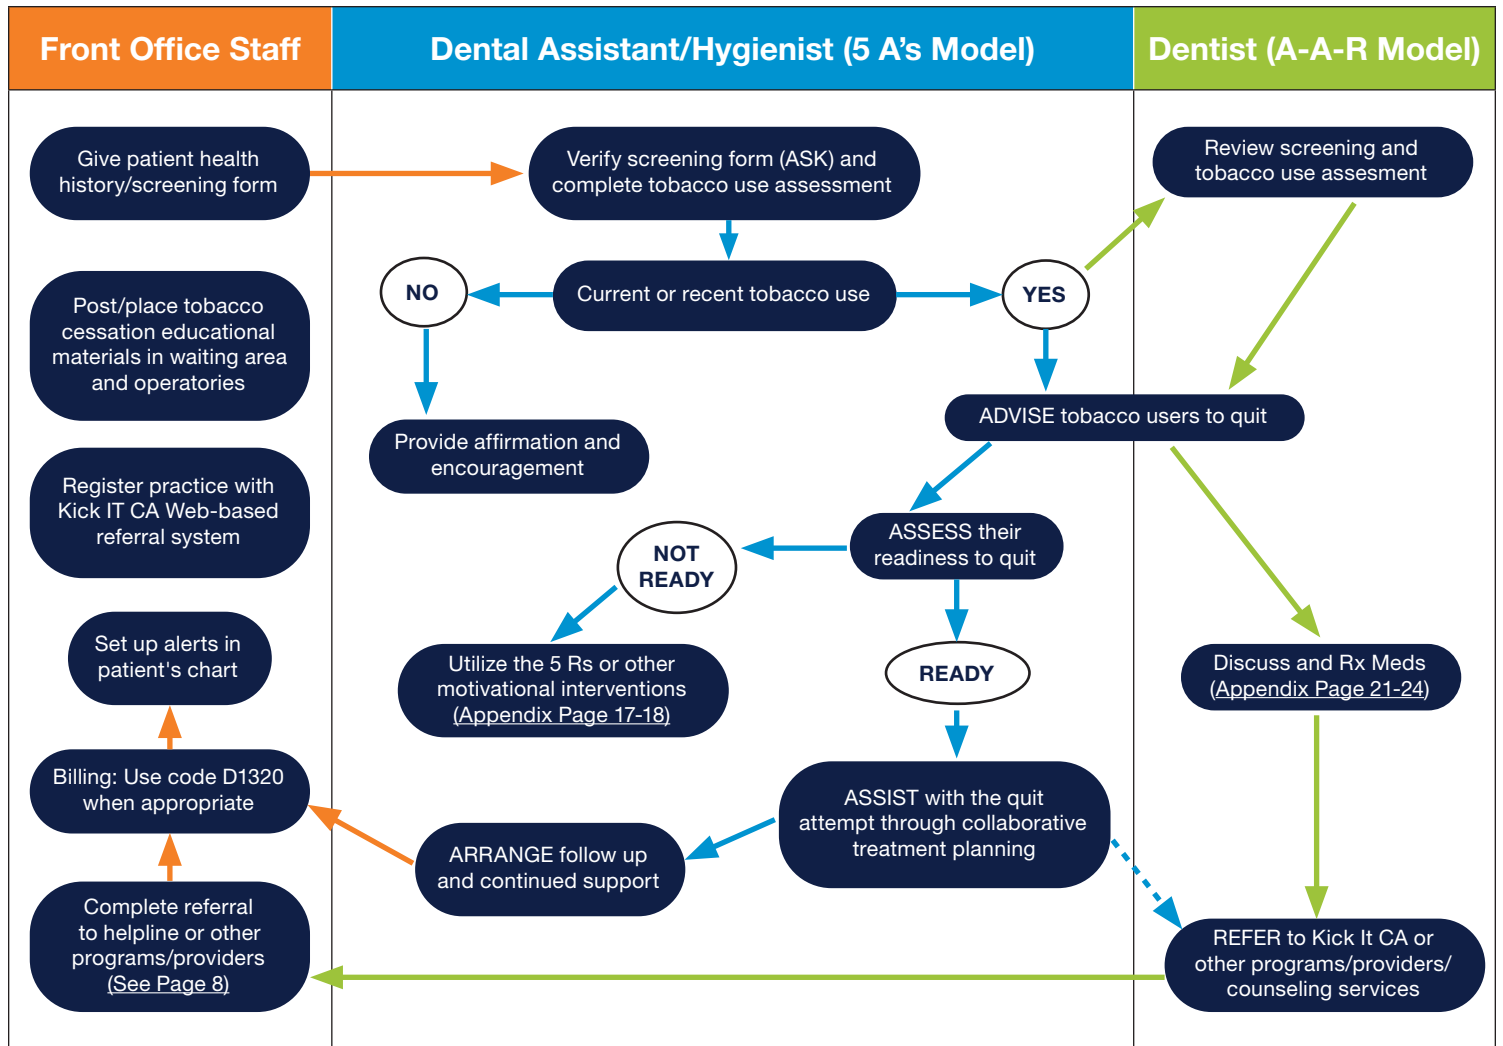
Front Office Staff

Dental Assistant/Hygienist (5 A's Model)

Dentist (A-A-R Model)

Give patient health history/screening form

Post/place tobacco cessation educational materials in waiting area and operatories

Register practice with Kick IT CA Web-based referral system

Set up alerts in patient's chart

Billing: Use code D1320 when appropriate

Complete referral to helpline or other programs/providers (See Page 8)

Verify screening form (ASK) and complete tobacco use assessment

Current or recent tobacco use

NO

YES

Provide affirmation and encouragement

ADVISE tobacco users to quit

ASSESS their readiness to quit

NOT READY

Utilize the 5 Rs or other motivational interventions (Appendix Page 17-18)

READY

ASSIST with the quit attempt through collaborative treatment planning

ARRANGE follow up and continued support

Review screening and tobacco use assesment

Discuss and Rx Meds (Appendix Page 21-24)

REFER to Kick It CA or other programs/providers/ counseling services